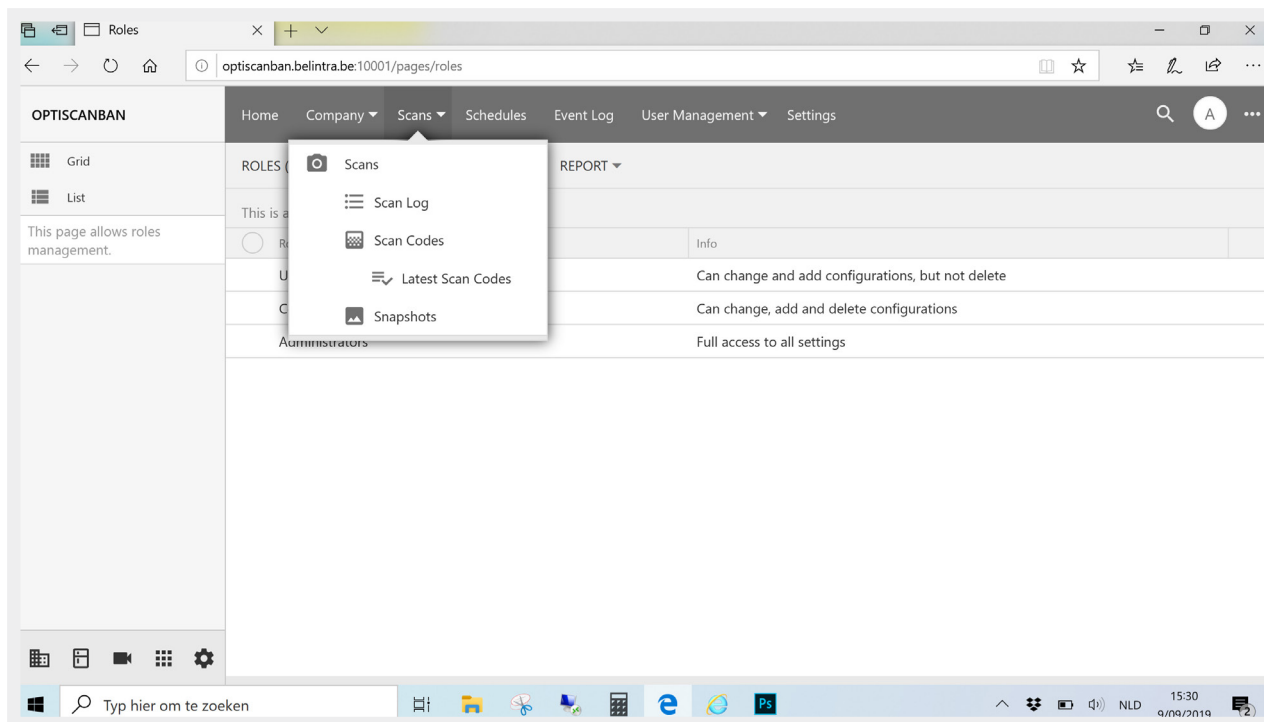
Roles
optiscanban.belintra.be:10001/pages/roles

OPTISCANBAN
Home Company ▾ Scans ▾ Schedules Event Log User Management ▾ Settings
A

Grid
List
This page allows roles management.

ROLES ( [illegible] REPORT ▾
This is a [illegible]

Scans
Scan Log
Scan Codes
Latest Scan Codes
Snapshots

| R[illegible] | Info |
|---|---|
| U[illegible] | Can change and add configurations, but not delete |
| C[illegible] | Can change, add and delete configurations |
| Administrators | Full access to all settings |

Typ hier om te zoeken
NLD 15:30 9/09/2019
2